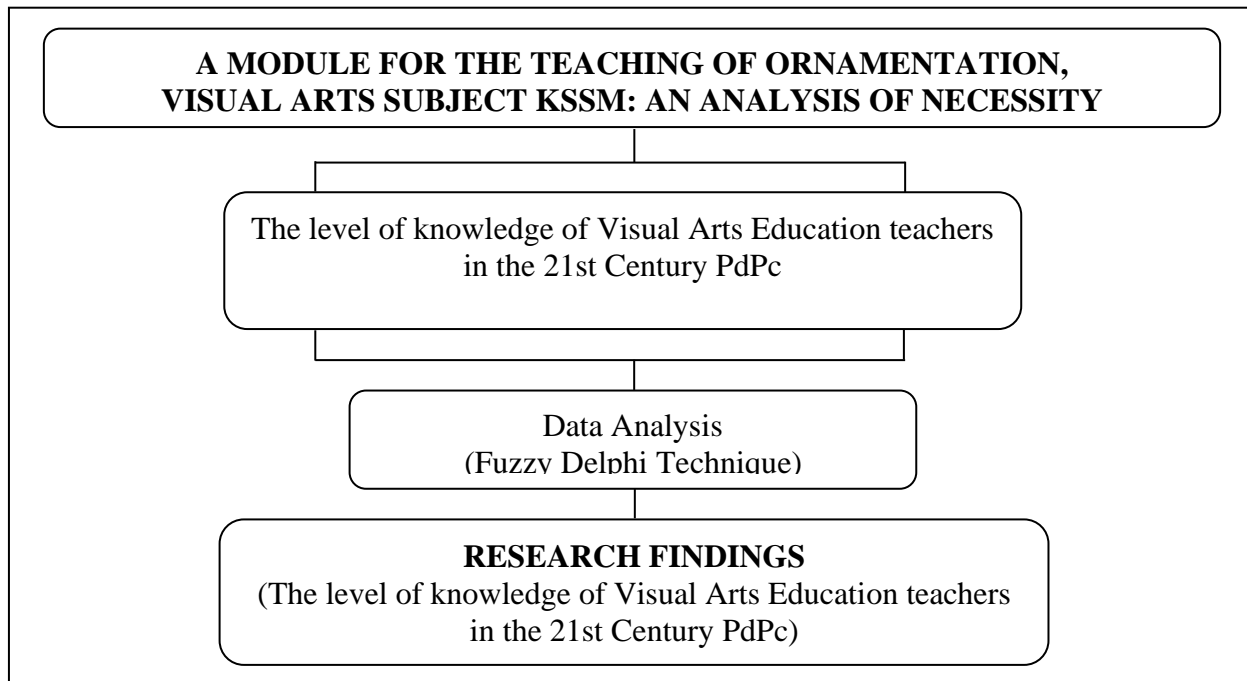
A MODULE FOR THE TEACHING OF ORNAMENTATION, VISUAL ARTS SUBJECT KSSM: AN ANALYSIS OF NECESSITY

The level of knowledge of Visual Arts Education teachers in the 21st Century PdPc

Data Analysis
(Fuzzy Delphi Technique)

RESEARCH FINDINGS
(The level of knowledge of Visual Arts Education teachers in the 21st Century PdPc)